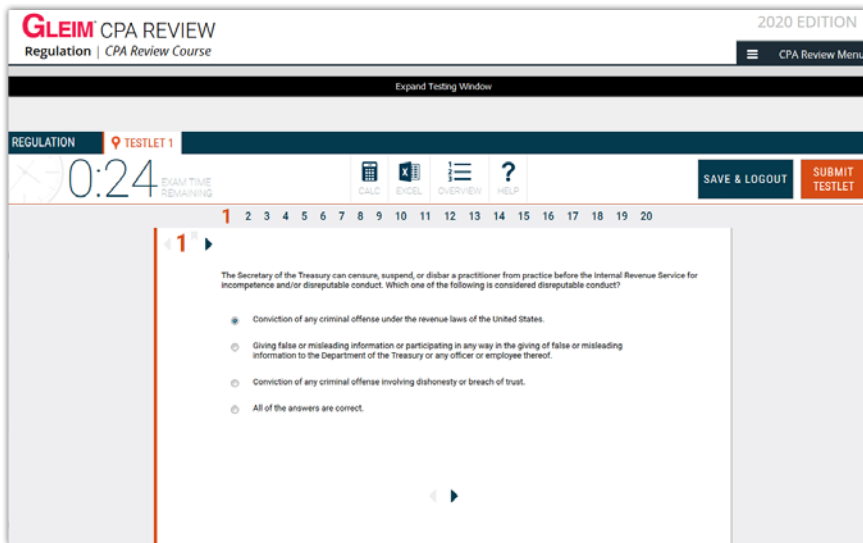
GLEIM CPA REVIEW
Regulation | CPA Review Course

2020 EDITION

CPA Review Menu

Expand Testing Window

REGULATION
TESTLET 1

0:24 EXAM TIME REMAINING

CALC
EXCEL
OVERVIEW
HELP

SAVE & LOGOUT
SUBMIT TESTLET

1 2 3 4 5 6 7 8 9 10 11 12 13 14 15 16 17 18 19 20

1

The Secretary of the Treasury can censure, suspend, or disbar a practitioner from practice before the Internal Revenue Service for incompetence and/or disreputable conduct. Which one of the following is considered disreputable conduct?

Conviction of any criminal offense under the revenue laws of the United States.

Giving false or misleading information or participating in any way in the giving of false or misleading information to the Department of the Treasury or any officer or employee thereof.

Conviction of any criminal offense involving dishonesty or breach of trust.

All of the answers are correct.